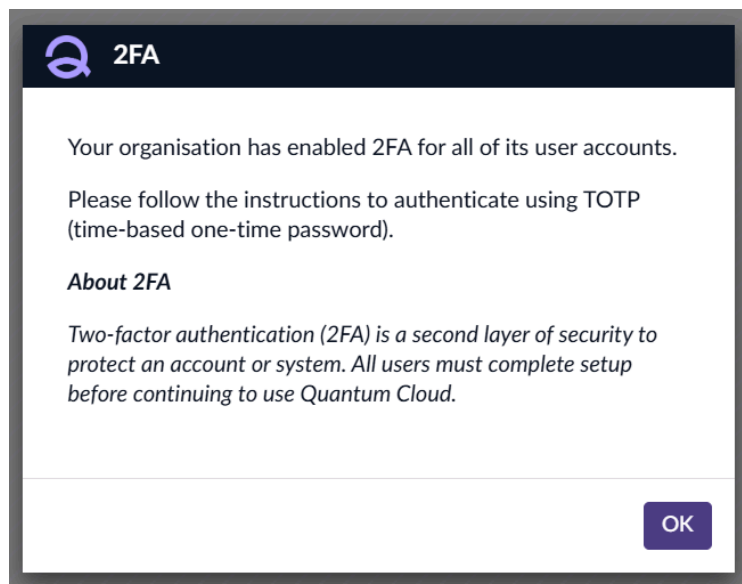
2FA

Your organisation has enabled 2FA for all of its user accounts.

Please follow the instructions to authenticate using TOTP (time-based one-time password).

*About 2FA*

*Two-factor authentication (2FA) is a second layer of security to protect an account or system. All users must complete setup before continuing to use Quantum Cloud.*

OK